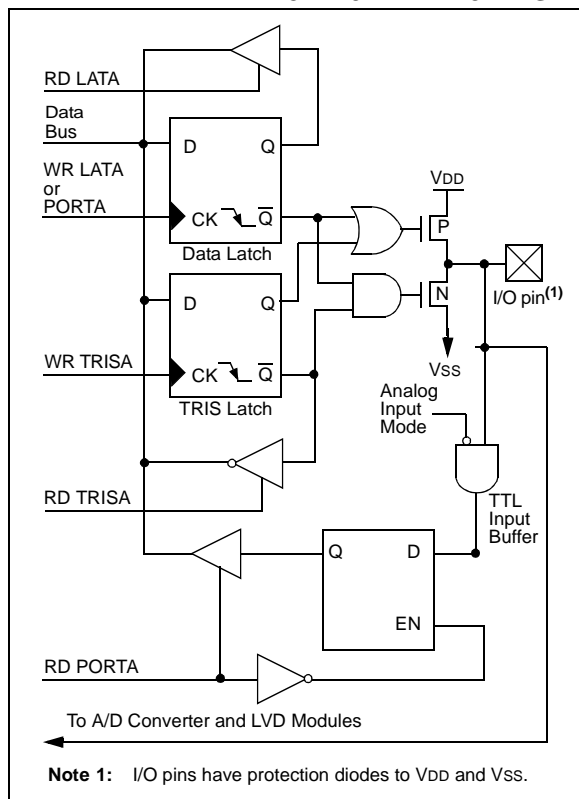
RD LATA

Data Bus

WR LATA or PORTA

D

Q

CK

$\overline{Q}$

Data Latch

D

Q

WR TRISA

CK

$\overline{Q}$

TRIS Latch

VDD

P

N

VSS

I/O pin$^{(1)}$

Analog Input Mode

RD TRISA

TTL Input Buffer

Q

D

EN

RD PORTA

To A/D Converter and LVD Modules

**Note 1:** I/O pins have protection diodes to VDD and VSS.